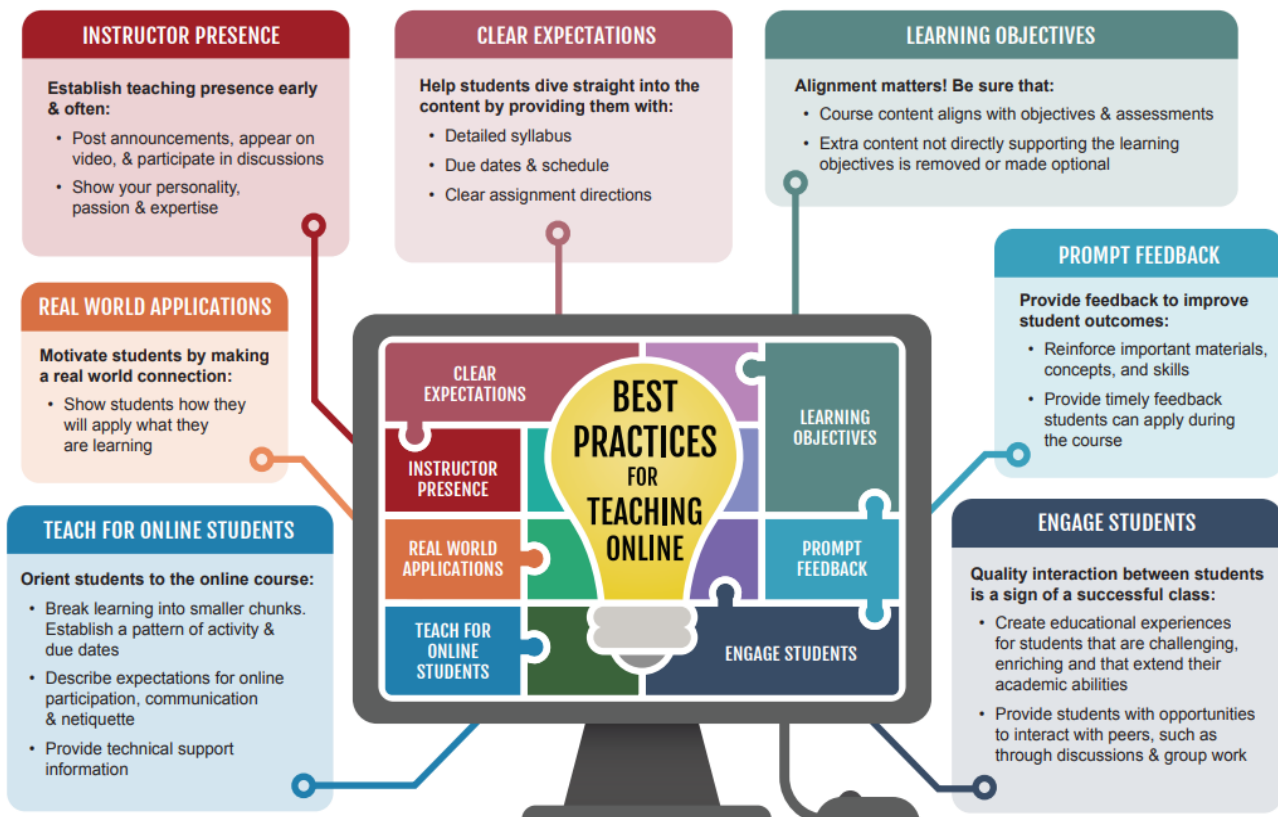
INSTRUCTOR PRESENCE

Establish teaching presence early & often:

- Post announcements, appear on video, & participate in discussions
- Show your personality, passion & expertise

CLEAR EXPECTATIONS

Help students dive straight into the content by providing them with:

- Detailed syllabus
- Due dates & schedule
- Clear assignment directions

LEARNING OBJECTIVES

Alignment matters! Be sure that:

- Course content aligns with objectives & assessments
- Extra content not directly supporting the learning objectives is removed or made optional

PROMPT FEEDBACK

Provide feedback to improve student outcomes:

- Reinforce important materials, concepts, and skills
- Provide timely feedback students can apply during the course

REAL WORLD APPLICATIONS

Motivate students by making a real world connection:

- Show students how they will apply what they are learning

CLEAR EXPECTATIONS

INSTRUCTOR PRESENCE

BEST PRACTICES FOR TEACHING ONLINE

LEARNING OBJECTIVES

REAL WORLD APPLICATIONS

PROMPT FEEDBACK

TEACH FOR ONLINE STUDENTS

ENGAGE STUDENTS

TEACH FOR ONLINE STUDENTS

Orient students to the online course:

- Break learning into smaller chunks. Establish a pattern of activity & due dates
- Describe expectations for online participation, communication & netiquette
- Provide technical support information

ENGAGE STUDENTS

Quality interaction between students is a sign of a successful class:

- Create educational experiences for students that are challenging, enriching and that extend their academic abilities
- Provide students with opportunities to interact with peers, such as through discussions & group work